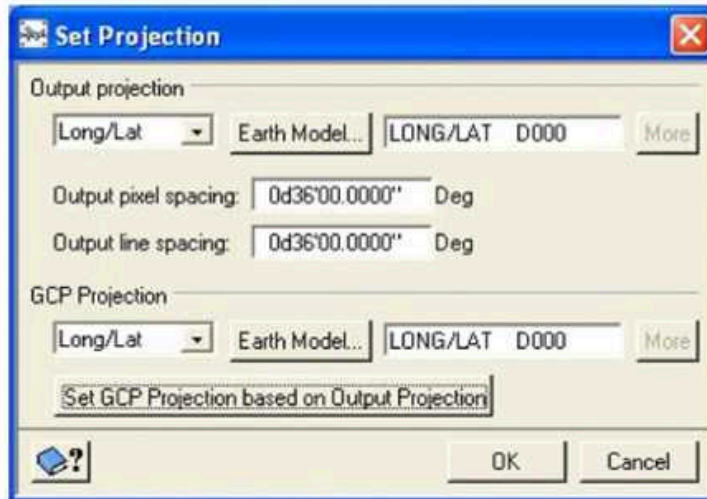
Set Projection

Output projection

Long/Lat

Earth Model...

LONG/LAT D000

More

Output pixel spacing: 0d36'00.0000" Deg

Output line spacing: 0d36'00.0000" Deg

GCP Projection

Long/Lat

Earth Model...

LONG/LAT D000

More

Set GCP Projection based on Output Projection

?

OK

Cancel